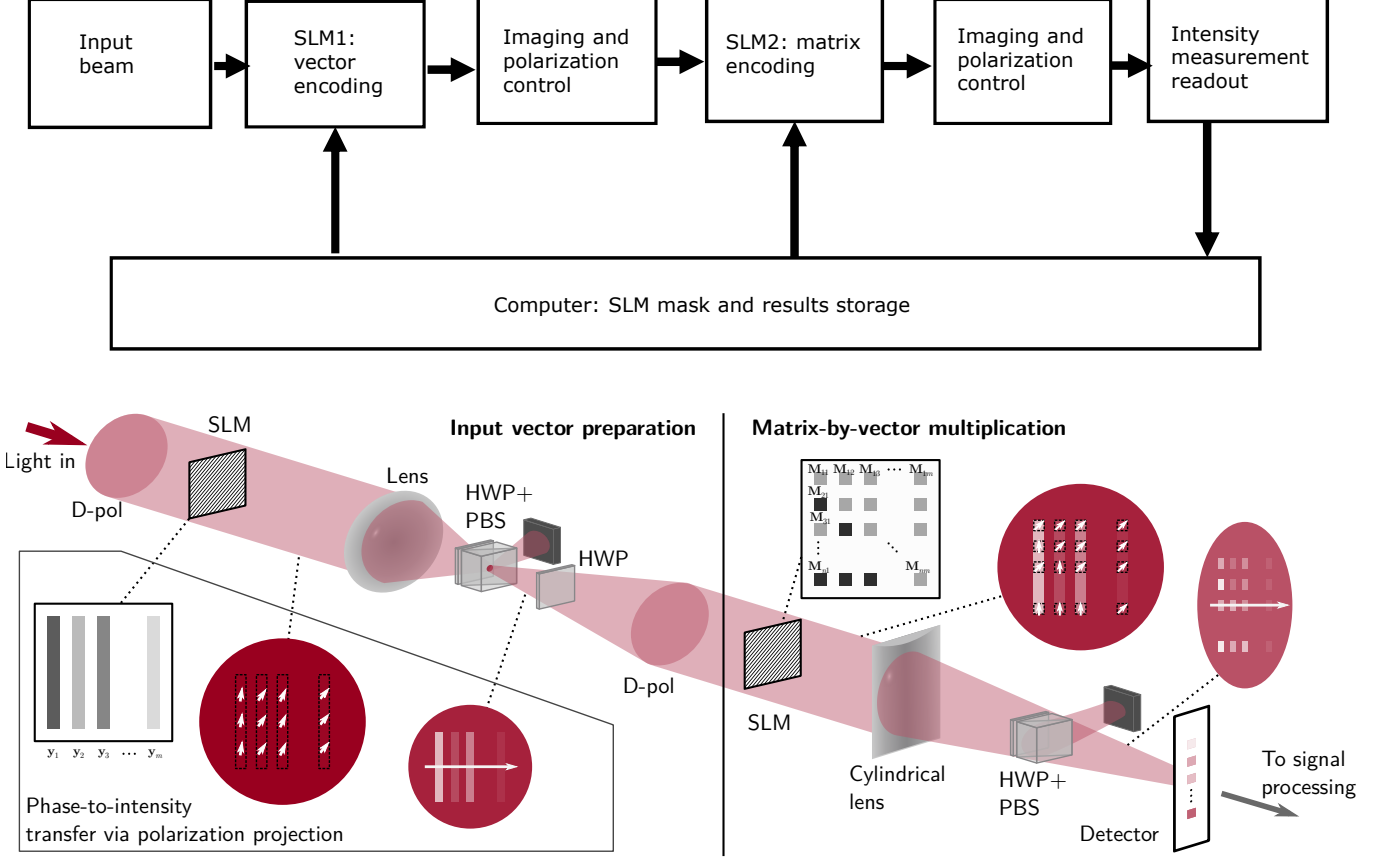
Input beam

SLM1: vector encoding

Imaging and polarization control

SLM2: matrix encoding

Imaging and polarization control

Intensity measurement readout

Computer: SLM mask and results storage

Light in

D-pol

SLM

Input vector preparation

Lens

HWP+ PBS

HWP

$\mathbf{y}_1$ $\mathbf{y}_2$ $\mathbf{y}_3$ $\cdots$ $\mathbf{y}_m$

Phase-to-intensity transfer via polarization projection

D-pol

Matrix-by-vector multiplication

$\mathbf{M}_{11}$ $\mathbf{M}_{12}$ $\mathbf{M}_{13}$ $\cdots$ $\mathbf{M}_{1m}$

$\mathbf{M}_{21}$

$\mathbf{M}_{31}$

$\mathbf{M}_{n1}$

$\mathbf{M}_{nm}$

SLM

Cylindrical lens

HWP+ PBS

Detector

To signal processing